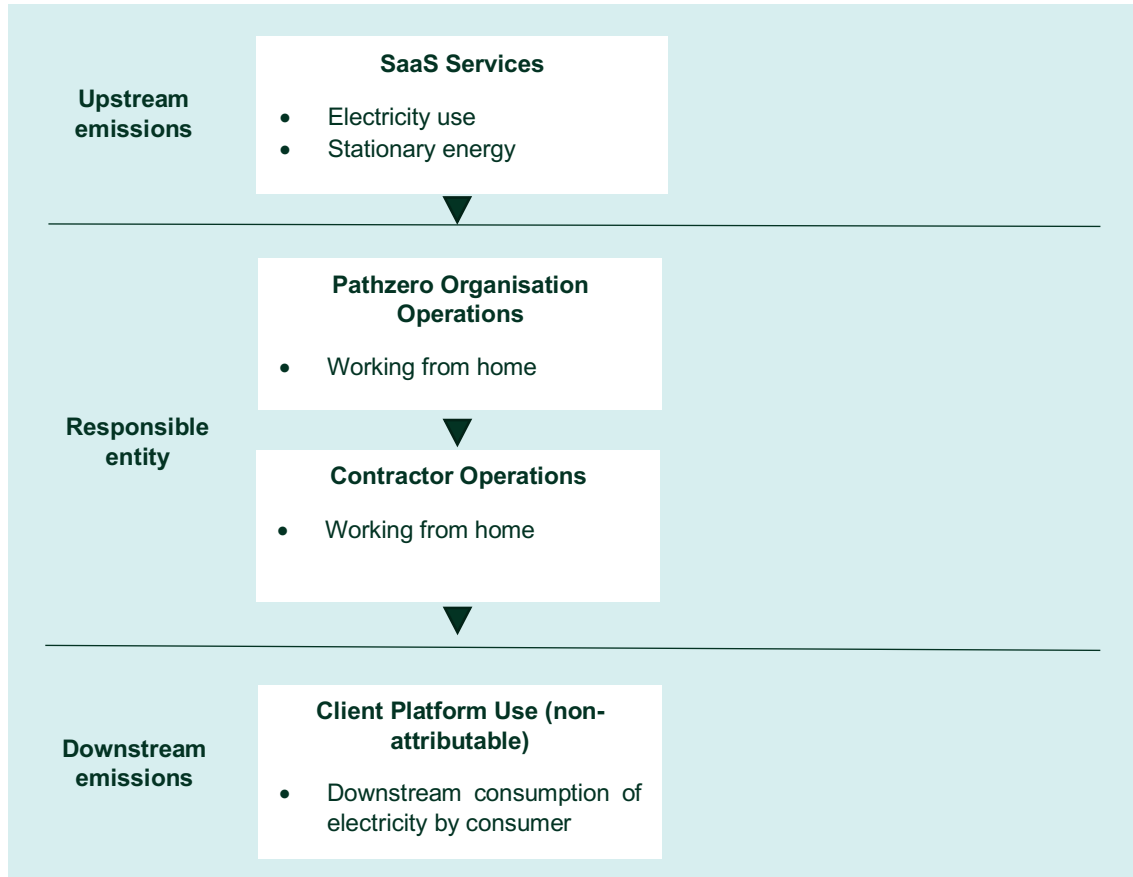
Upstream emissions

SaaS Services

- Electricity use
- Stationary energy

Responsible entity

Pathzero Organisation Operations

- Working from home

Contractor Operations

- Working from home

Downstream emissions

Client Platform Use (non-attributable)

- Downstream consumption of electricity by consumer